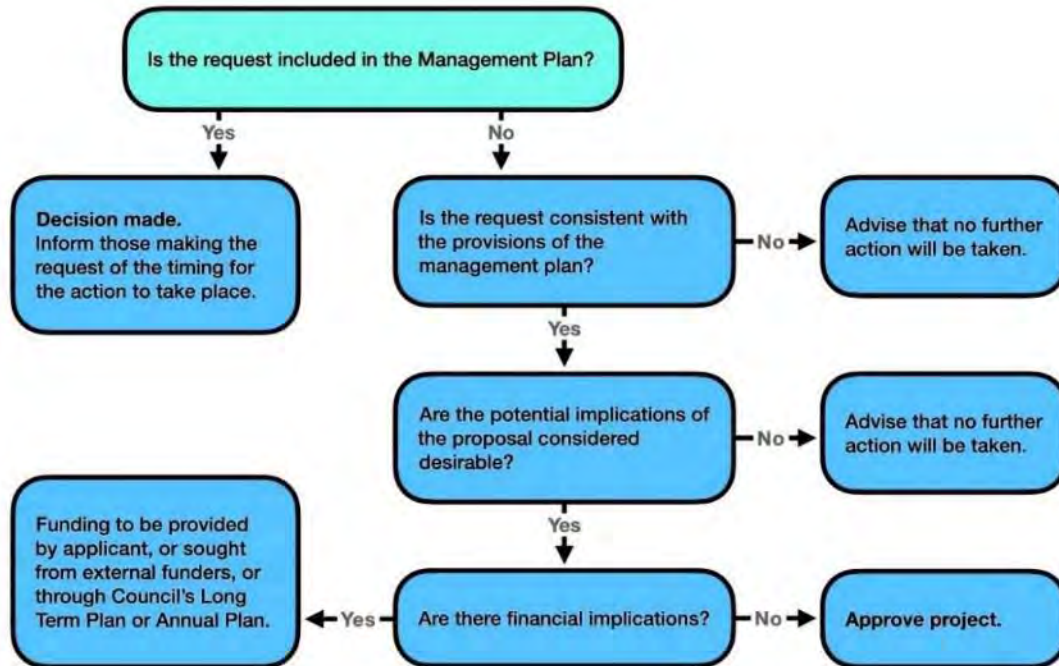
Is the request included in the Management Plan?

Yes

No

Decision made.
Inform those making the request of the timing for the action to take place.

Is the request consistent with the provisions of the management plan?

No

Advise that no further action will be taken.

Yes

Are the potential implications of the proposal considered desirable?

No

Advise that no further action will be taken.

Yes

Funding to be provided by applicant, or sought from external funders, or through Council's Long Term Plan or Annual Plan.

Yes

Are there financial implications?

No

Approve project.